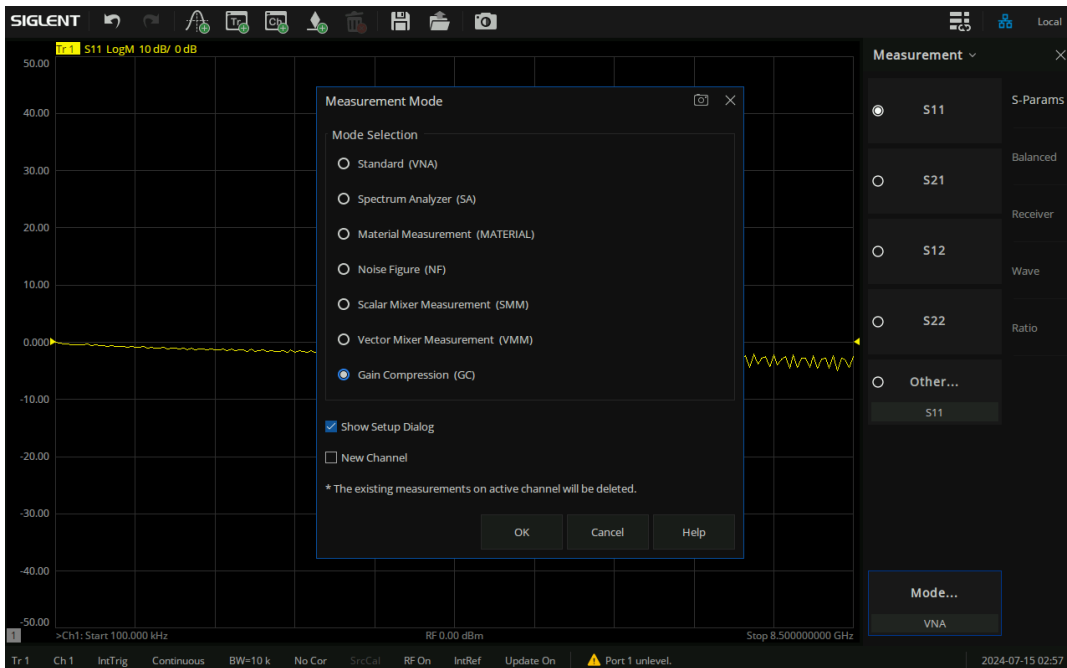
SIGLENT

Local

Tr 1 S11 LogM 10 dB/ 0 dB

50.00
40.00
30.00
20.00
10.00
0.000
-10.00
-20.00
-30.00
-40.00
-50.00

Measurement Mode

Mode Selection

Standard (VNA)

Spectrum Analyzer (SA)

Material Measurement (MATERIAL)

Noise Figure (NF)

Scalar Mixer Measurement (SMM)

Vector Mixer Measurement (VMM)

Gain Compression (GC)

Show Setup Dialog

New Channel

* The existing measurements on active channel will be deleted.

OK Cancel Help

Measurement

S11
S21
S12
S22
Other...
S11

S-Params
Balanced
Receiver
Wave
Ratio

Mode...
VNA

1 >Ch1: Start 100.000 kHz RF 0.00 dBm Stop 8.500000000 GHz

Tr 1 Ch 1 IntTrig Continuous BW=10 k No Cor SrcCal RF On IntRef Update On Port 1 unlevel. 2024-07-15 02:57